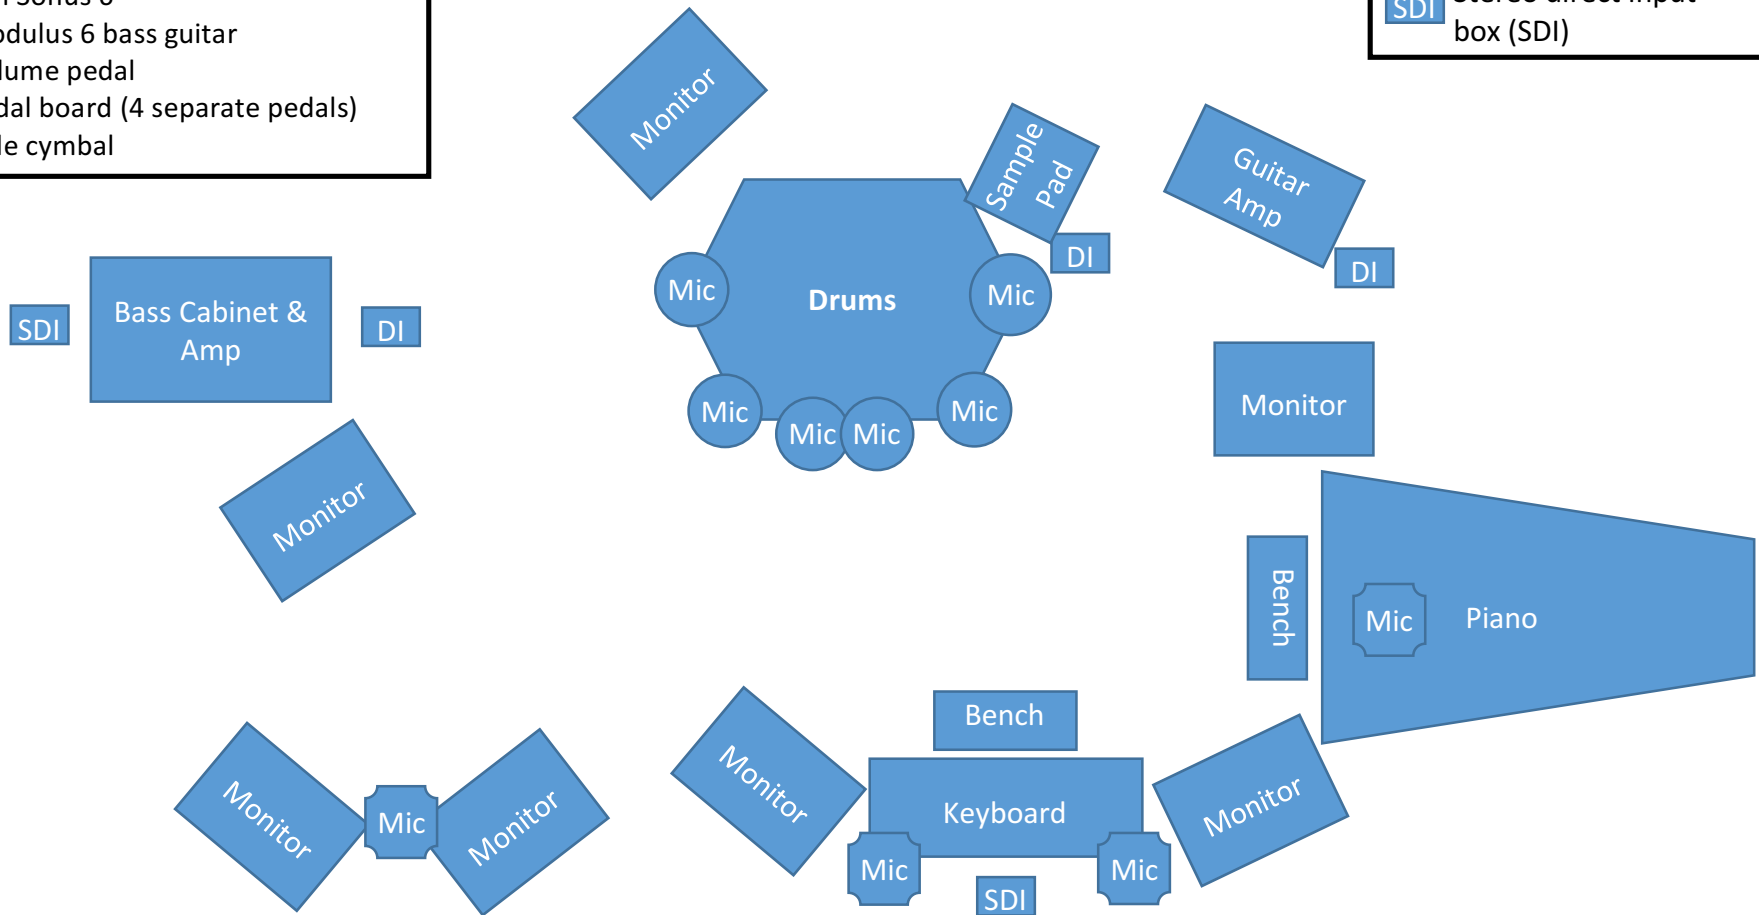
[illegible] Sonus 6
odulus 6 bass guitar
lume pedal
dal board (4 separate pedals)
le cymbal

SDI Stereo direct input box (SDI)

Monitor

Sample Pad

Guitar Amp

DI

DI

Mic

Drums

Mic

SDI

Bass Cabinet & Amp

DI

Mic

Mic

Mic

Mic

Monitor

Monitor

Bench

Mic

Piano

Bench

Monitor

Mic

Monitor

Monitor

Keyboard

Monitor

Mic

Mic

SDI